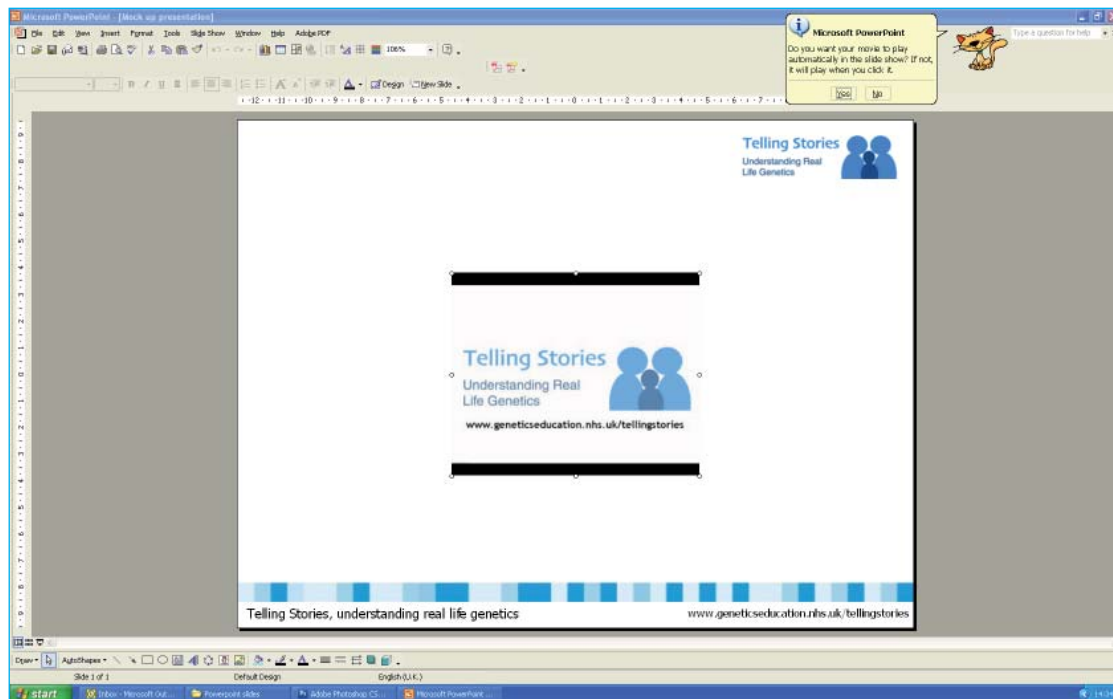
Microsoft PowerPoint - [Mock up presentation]

File Edit View Insert Format Tools Slide Show Window Help Adobe PDF

106%

Design New Slide

Microsoft PowerPoint
Do you want your movie to play automatically in the slide show? If not, it will play when you click it.
Yes No

Type a question for help

Telling Stories
Understanding Real Life Genetics

Telling Stories
Understanding Real Life Genetics
www.geneticseducation.nhs.uk/tellingstories

Telling Stories, understanding real life genetics
www.geneticseducation.nhs.uk/tellingstories

Draw AutoShapes

Slide 1 of 1 Default Design English (U.K.)

start Inbox - Microsoft Out... Powerpoint slides Adobe Photoshop CS... Microsoft PowerPoint ...